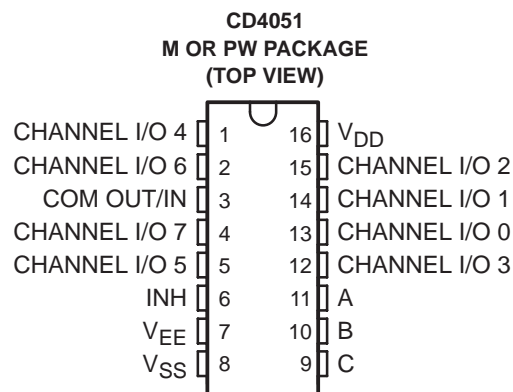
CD4051
M OR PW PACKAGE
(TOP VIEW)

CHANNEL I/O 4 1
CHANNEL I/O 6 2
COM OUT/IN 3
CHANNEL I/O 7 4
CHANNEL I/O 5 5
INH 6
$V_{EE}$ 7
$V_{SS}$ 8

16 $V_{DD}$
15 CHANNEL I/O 2
14 CHANNEL I/O 1
13 CHANNEL I/O 0
12 CHANNEL I/O 3
11 A
10 B
9 C